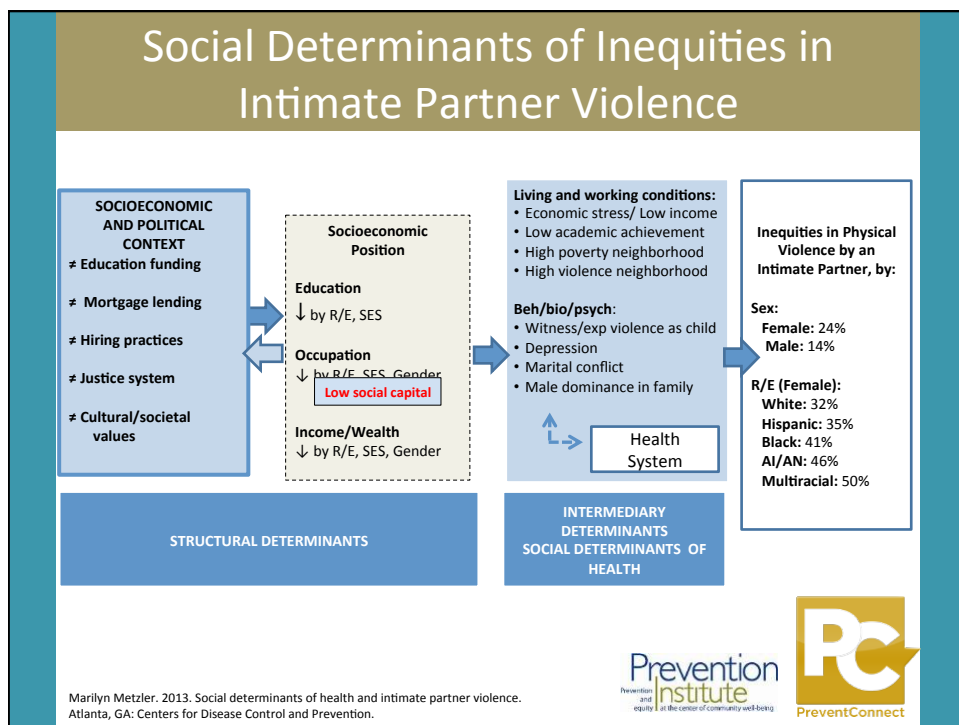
Social Determinants of Inequities in Intimate Partner Violence

SOCIOECONOMIC AND POLITICAL CONTEXT
≠ Education funding
≠ Mortgage lending
≠ Hiring practices
≠ Justice system
≠ Cultural/societal values

Socioeconomic Position

Education
↓ by R/E, SES

Occupation
↓ by R/E, SES, Gender

Low social capital

Income/Wealth
↓ by R/E, SES, Gender

Living and working conditions:
• Economic stress/ Low income
• Low academic achievement
• High poverty neighborhood
• High violence neighborhood

Beh/bio/psych:
• Witness/exp violence as child
• Depression
• Marital conflict
• Male dominance in family

Health System

Inequities in Physical Violence by an Intimate Partner, by:

Sex:
Female: 24%
Male: 14%

R/E (Female):
White: 32%
Hispanic: 35%
Black: 41%
AI/AN: 46%
Multiracial: 50%

STRUCTURAL DETERMINANTS

INTERMEDIARY DETERMINANTS
SOCIAL DETERMINANTS OF HEALTH

Marilyn Metzler. 2013. Social determinants of health and intimate partner violence. Atlanta, GA: Centers for Disease Control and Prevention.

Prevention Institute
Prevention and equity at the center of community well-being

PC
PreventConnect